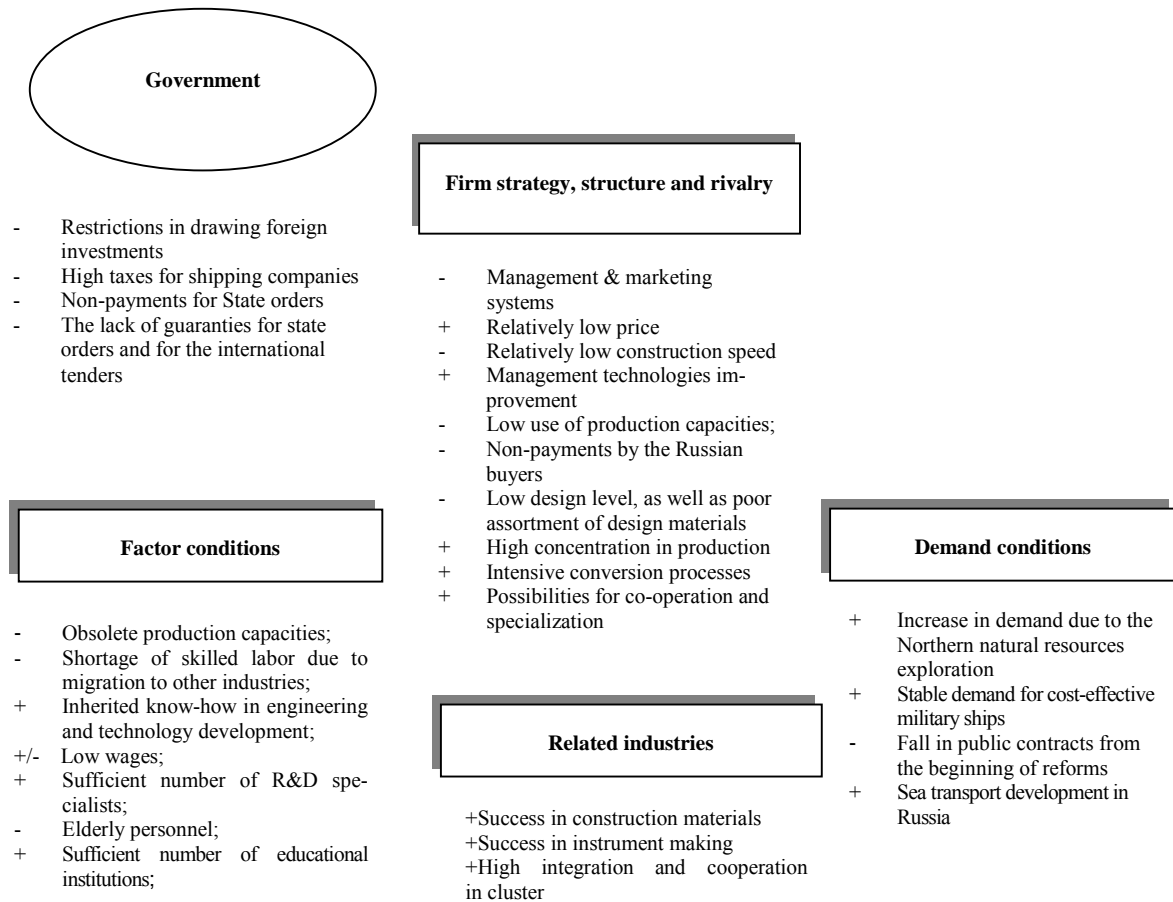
Government

- Restrictions in drawing foreign investments
- High taxes for shipping companies
- Non-payments for State orders
- The lack of guaranties for state orders and for the international tenders

Firm strategy, structure and rivalry

- Management & marketing systems
+ Relatively low price
- Relatively low construction speed
+ Management technologies improvement
- Low use of production capacities;
- Non-payments by the Russian buyers
- Low design level, as well as poor assortment of design materials
+ High concentration in production
+ Intensive conversion processes
+ Possibilities for co-operation and specialization

Factor conditions

- Obsolete production capacities;
- Shortage of skilled labor due to migration to other industries;
+ Inherited know-how in engineering and technology development;
+/- Low wages;
+ Sufficient number of R&D specialists;
- Elderly personnel;
+ Sufficient number of educational institutions;

Related industries

+Success in construction materials
+Success in instrument making
+High integration and cooperation in cluster

Demand conditions

+ Increase in demand due to the Northern natural resources exploration
+ Stable demand for cost-effective military ships
- Fall in public contracts from the beginning of reforms
+ Sea transport development in Russia